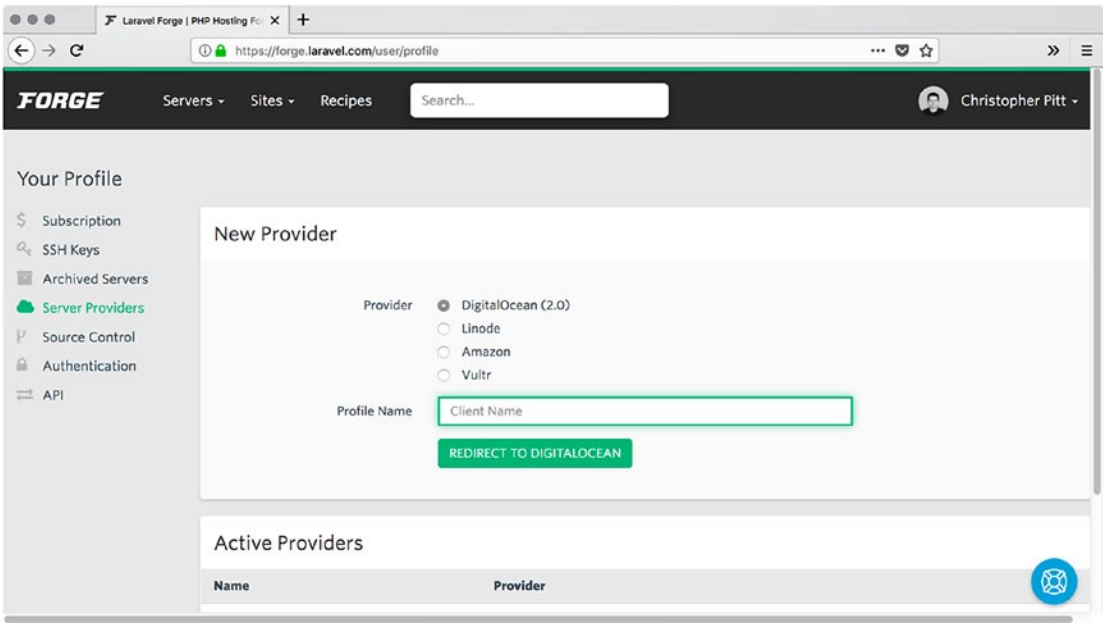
Laravel Forge | PHP Hosting Fo

https://forge.laravel.com/user/profile

FORGE Servers Sites Recipes Search...

Christopher Pitt

Your Profile

Subscription
SSH Keys
Archived Servers
Server Providers
Source Control
Authentication
API

New Provider

Provider
DigitalOcean (2.0)
Linode
Amazon
Vultr

Profile Name
Client Name

REDIRECT TO DIGITALOCEAN

Active Providers

| Name | Provider |
|---|---|